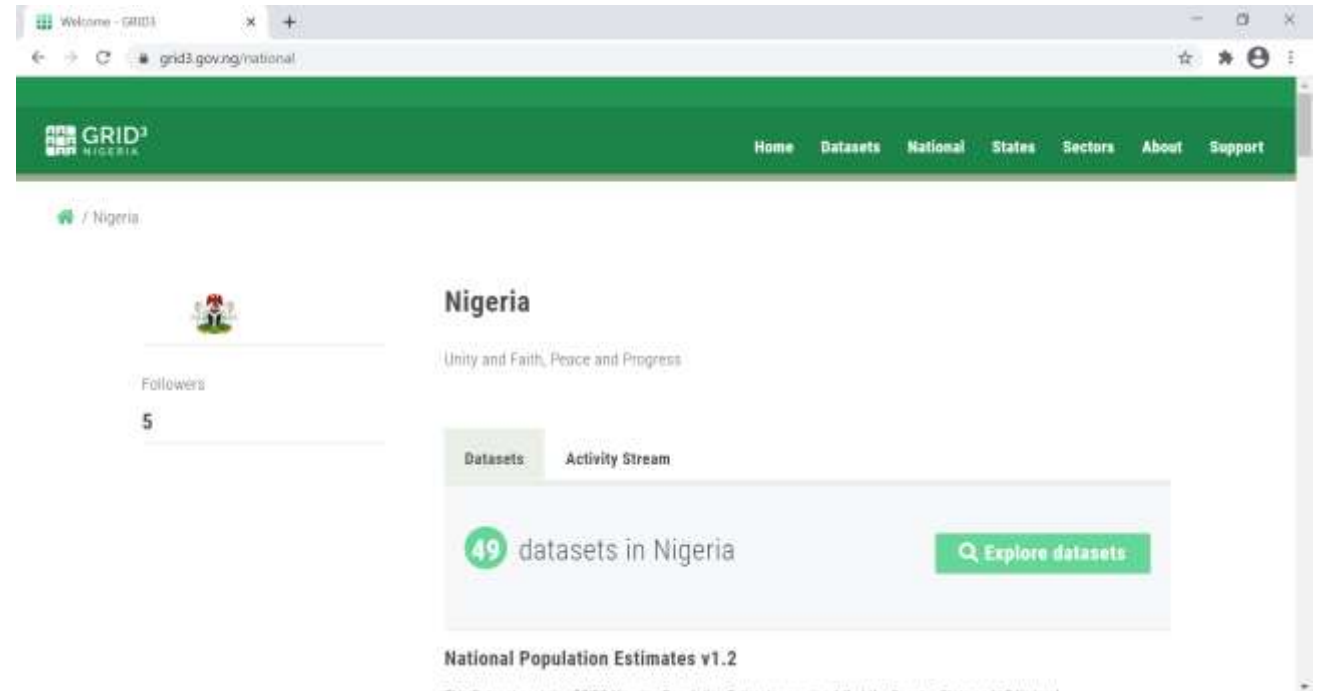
Welcome - GRID3

grid3.gov.ng/national

GRID³ NIGERIA

Home Datasets National States Sectors About Support

/ Nigeria

Followers

5

Nigeria

Unity and Faith, Peace and Progress

Datasets Activity Stream

49 datasets in Nigeria

Explore datasets

National Population Estimates v1.2

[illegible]